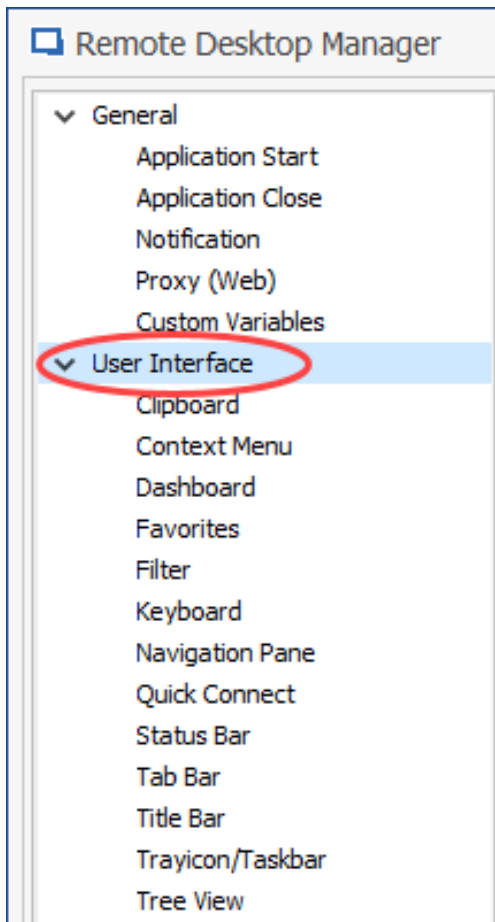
Remote Desktop Manager

General
Application Start
Application Close
Notification
Proxy (Web)
Custom Variables
User Interface
Clipboard
Context Menu
Dashboard
Favorites
Filter
Keyboard
Navigation Pane
Quick Connect
Status Bar
Tab Bar
Title Bar
Trayicon/Taskbar
Tree View